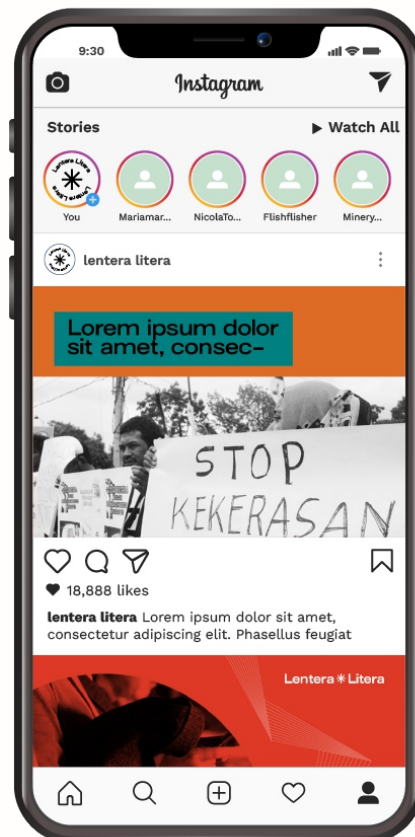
9:30

Instagram

Stories

▶ Watch All

Lentera Litera

You

Mariamar...

NicolaTo...

Flishflisher

Minery...

lentera litera

Lorem ipsum dolor sit amet, consec-

STOP KEKERASAN

18,888 likes

lentera litera Lorem ipsum dolor sit amet, consectetur adipiscing elit. Phasellus feugiat

Lentera Litera